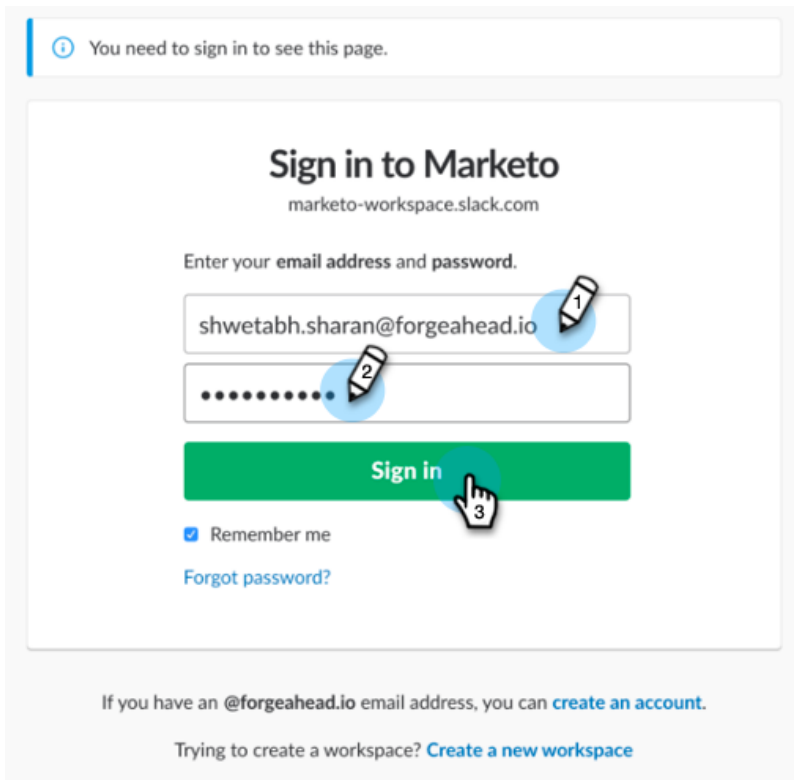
You need to sign in to see this page.

Sign in to Marketo

marketo-workspace.slack.com

Enter your **email address** and **password**.

shwetabh.sharan@forgeahead.io

1

••••••••••

2

Sign in

3

Remember me

Forgot password?

If you have an **@forgeahead.io** email address, you can create an account.

Trying to create a workspace? Create a new workspace